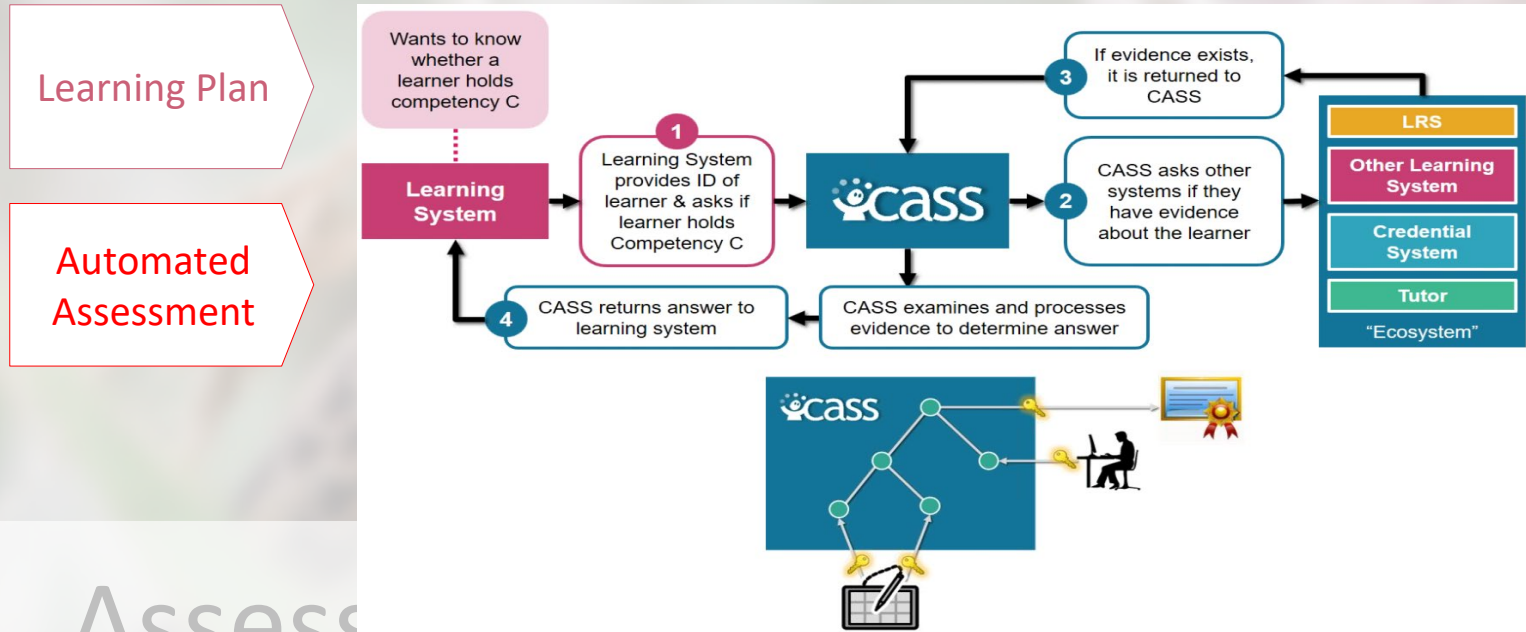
Learning Plan

Automated Assessment

Assess

Wants to know whether a learner holds competency C

Learning System

1
Learning System provides ID of learner & asks if learner holds Competency C

CASS

3
If evidence exists, it is returned to CASS

2
CASS asks other systems if they have evidence about the learner

LRS

Other Learning System

Credential System

Tutor

"Ecosystem"

4
CASS returns answer to learning system

CASS examines and processes evidence to determine answer

CASS